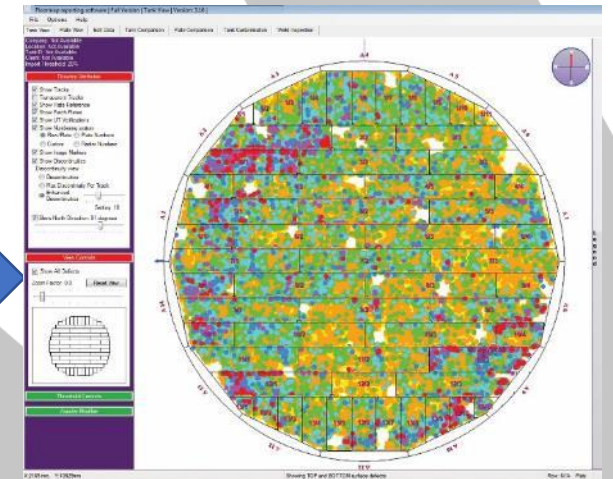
Floormap reporting software | Full Version | Tank View | Version: 3.0
File Options Help
Tank View | Plate View | Bulk Data | Tank Comparison | Plate Comparison | Tank Customisation | Weld Inspection
Company: Not Available
Location: Not Available
Tank ID: Not Available
Client: Not Available
Report Threshold: 20%
Drawing Attributes
Show Tracks
Transparent Tracks
Show Plate Reference
Show Patch Plates
Show UT Verifications
Show Numbering scales
Row Plate
Plate Numbers
Custom
Grid Numbers
Show Image Markers
Show Discontinuities
Discontinuity view
Discontinuities
Plot Discontinuities Per Track
Enhanced Discontinuities
Setting: 10
Show North Direction: 0 degrees
View Controls
Show All Defects
Zoom Factor: 0.0
Reset View
Threshold Controls
Feature Weather
Showing TOP and BOTTOM surface defects
Row: Plate: